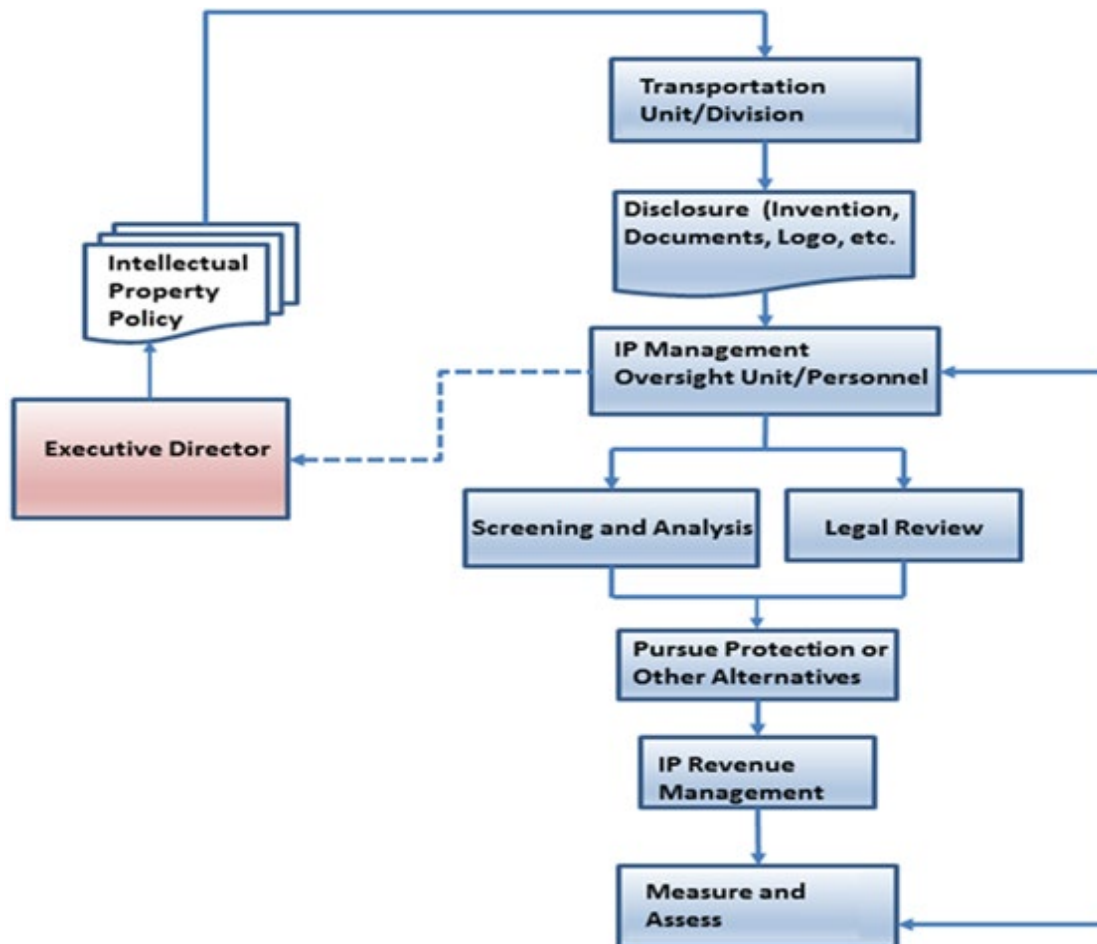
Transportation Unit/Division

Disclosure (Invention, Documents, Logo, etc.

Intellectual Property Policy

IP Management Oversight Unit/Personnel

Executive Director

Screening and Analysis

Legal Review

Pursue Protection or Other Alternatives

IP Revenue Management

Measure and Assess